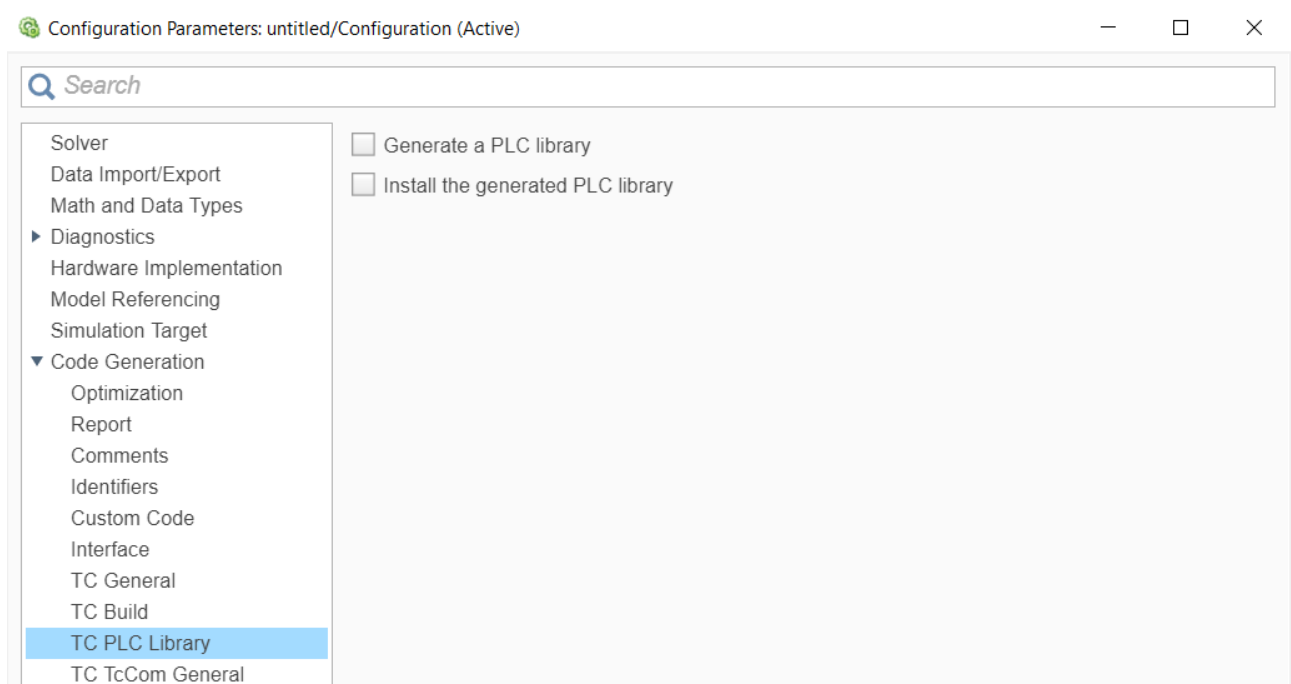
Configuration Parameters: untitled/Configuration (Active)

Search

Solver
Data Import/Export
Math and Data Types
Diagnostics
Hardware Implementation
Model Referencing
Simulation Target
Code Generation
Optimization
Report
Comments
Identifiers
Custom Code
Interface
TC General
TC Build
TC PLC Library
TC TcCom General

Generate a PLC library
Install the generated PLC library